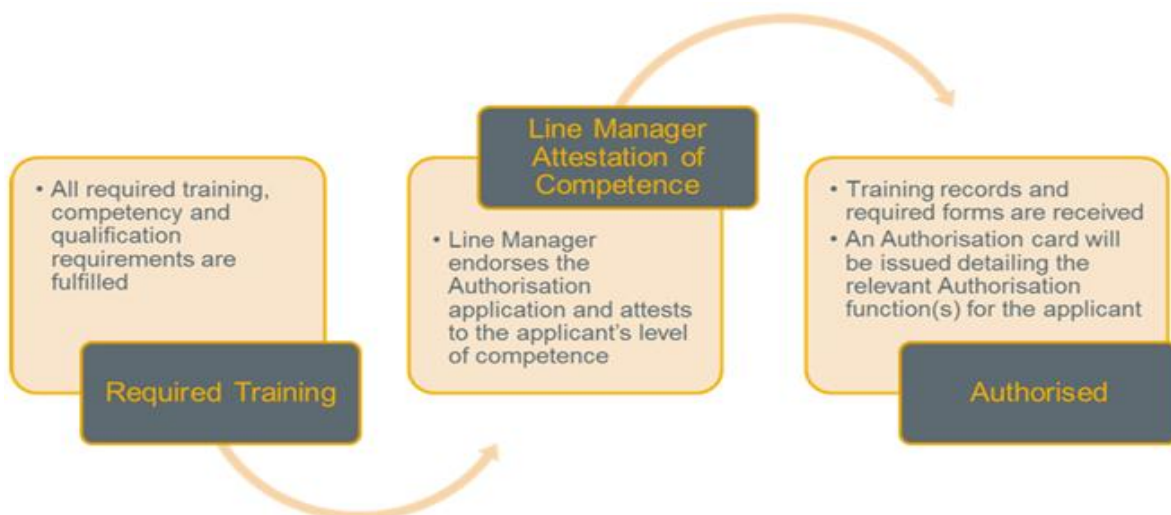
• All required training, competency and qualification requirements are fulfilled

Required Training

Line Manager Attestation of Competence

• Line Manager endorses the Authorisation application and attests to the applicant's level of competence

• Training records and required forms are received
• An Authorisation card will be issued detailing the relevant Authorisation function(s) for the applicant

Authorised